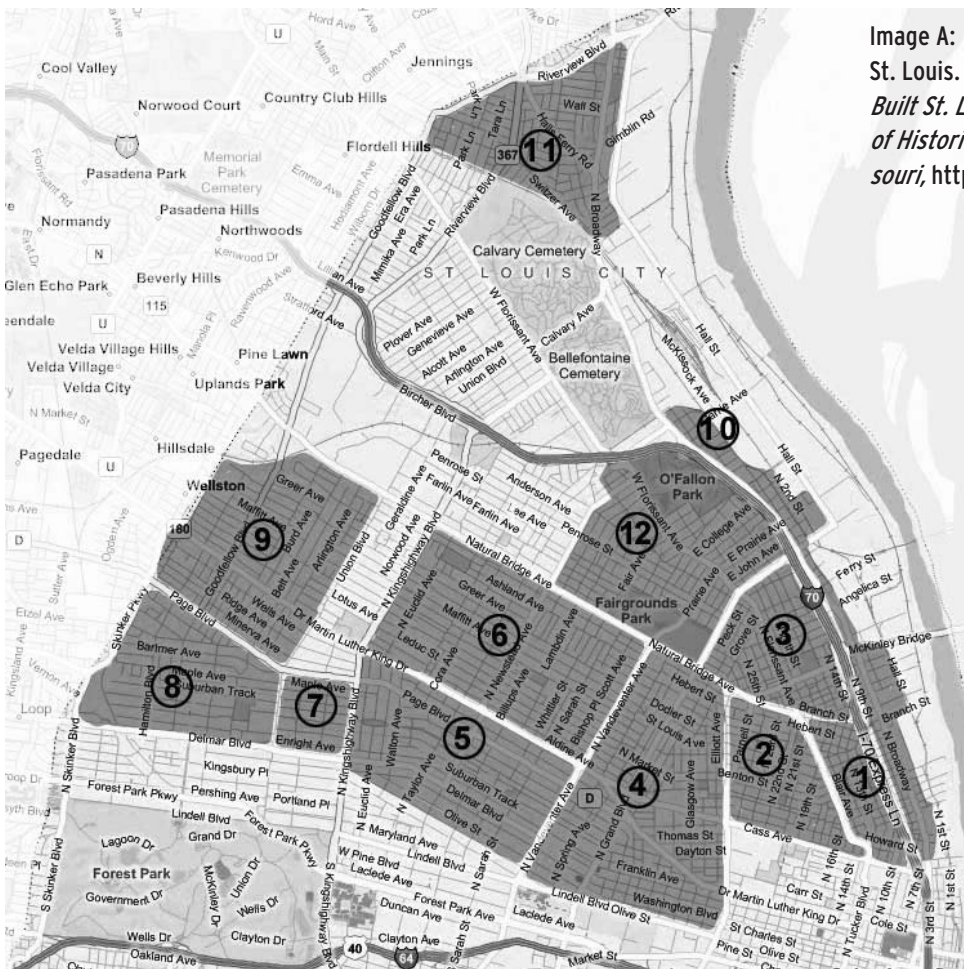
Image A:
St. Louis.
Built St. L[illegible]
of Histori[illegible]
souri, htt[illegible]

Cool Valley
Jennings
Norwood Court
Country Club Hills
Riverview Blvd
Wall St
70
Memorial Park Cemetery
Flordell Hills
Pasadena Park
Pasadena Hills
Normandy
Northwoods
N
Glen Echo Park
Beverly Hills
115
U
Velda Village Hills
Velda Village
Velda City
Pine Lawn
Uplands Park
Hillsdale
Pagedale
Wellston
180
D
Loop
11
367
Gimblin Rd
Hall Ferry Rd
Tara Ln
Park Ln
Switzer Ave
N Broadway
Calvary Cemetery
S T L O U I S C I T Y
Goodfellow Blvd
Mimika Ave
Emma Ave
Riverview Blvd
Lillian Ave
Stratford Ave
Plover Ave
Genevieve Ave
Alcott Ave
Arlington Ave
Union Blvd
W Florissant Ave
Calvary Ave
Bellefontaine Cemetery
McKissock Ave
Hall St
Bircher Blvd
10
Penrose St
Farlin Ave
Anderson Ave
Lee Ave
Penrose St
O'Fallon Park
W Florissant Ave
12
Fair Ave
E College Ave
E Prairie Ave
E John Ave
Prairie Ave
Fairgrounds Park
N 2nd St
Ferry St
Angelica St
70
McKinley Bridge
Hall St
Branch St
3
Greer Ave
9
Maffitt Ave
Belt Ave
Bird Ave
Arlington Ave
Goodfellow Blvd
Wells Ave
Ridge Ave
Minerva Ave
Union Blvd
Geraldine Ave
Norwood Ave
N Kingshighway Blvd
Natural Bridge Ave
Ashland Ave
Greer Ave
Maffitt Ave
N Euclid Ave
6
Lotus Ave
Dr Martin Luther King Dr
Leduc St
Cora Ave
N Newstead Ave
Lambdin Ave
Billups Ave
Whittier St
N Sarah St
Bishop Pl
Scott Ave
N Vandeventer Ave
Natural Bridge Ave
Hebert St
Peck St
Grove St
N 25th St
N 14th St
N 9th St
Branch St
Hebert St
Skinker Pkwy
Page Blvd
Barlmer Ave
Maple Ave
Suburban Track
8
Hamilton Blvd
Maple Ave
7
Enright Ave
Delmar Blvd
Page Blvd
Walton Ave
5
Suburban Track
Delmar Blvd
Olive St
N Taylor Ave
N Euclid Ave
N Kingshighway Blvd
Aldine Ave
Dodier St
St Louis Ave
N Market St
4
D
Parnell St
N 22nd St
N 21st St
N 19th St
2
Benton St
Elliott Ave
Glasgow Ave
Blair Ave
1
I-70 Express Ln
N Broadway
Howard St
N 1st St
N Skinker Blvd
Kingsbury Pl
Forest Park Pkwy
Pershing Ave
Portland Pl
Lindell Blvd
Grand Dr
Forest Park Pkwy
N Maryland Ave
Lindell Blvd
W Pine Blvd
Laclede Ave
Forest Park Ave
Duncan Ave
N Vandeventer Ave
N Spring Ave
N Grand Blvd
Thomas St
Dayton St
Franklin Ave
Washington Blvd
Cass Ave
Lindell Blvd
Olive St
Laclede Ave
Dr Martin Luther King Dr
Carr St
N 16th St
N 14th St
N 10th St
Cole St
N 7th St
N 3rd St
N Tucker Blvd
St Charles St
Olive St
Pine St
Lagoon Dr
Forest Park
McKinley Dr
Union Dr
Government Dr
Wells Dr
Clayton Dr
S Skinker Blvd
Wells Dr
Oakland Ave
S Kingshighway Blvd
40
64
Clayton Ave
Sarah St
Market St
Hord Ave
Clifton Ave
Emma Ave
Kenwood Dr
Ravenwood Ave
Manola Pl
N Market St
Etzel Ave
Sutter Ave
Ogden Ave
Vernon Ave
Kingsland Ave